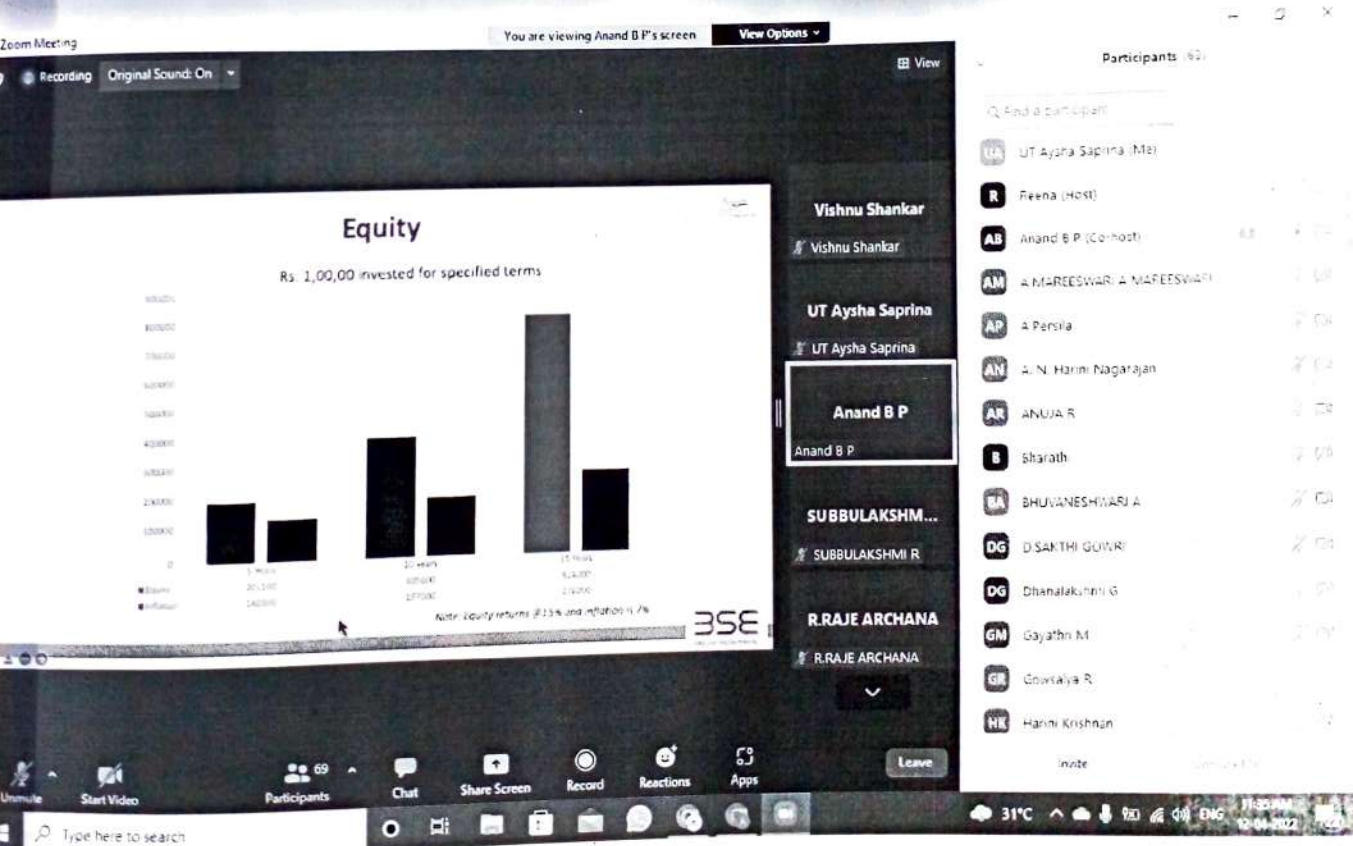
Zoom Meeting

You are viewing Anand B P's screen

View Options

Recording Original Sound: On

View

Equity

Rs. 1,00,00 invested for specified terms

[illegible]

5 Years

10 Years

15 Years

Equity

Inflation

Note: Equity returns @15% and inflation is 7%

BSE

Vishnu Shankar

Vishnu Shankar

UT Aysha Saprina

UT Aysha Saprina

Anand B P

Anand B P

SUBBULAKSHM...

SUBBULAKSHMI R

R.RAJE ARCHANA

R.RAJE ARCHANA

Participants (69)

Find a participant

UT Aysha Saprina (Me)

Reena (Host)

Anand B P (Co-host)

A MAREESWARI A MAREESWARI

A Persila

A. N. Harini Nagarajan

ANUJA R

Bharath

BHUVANESHWARI A

D SAKTHI GOWRI

Dhanalakshmi G

Gayathri M

Gowsalya R

Harini Krishnan

Invite

Unmute

Start Video

69

Participants

Chat

Share Screen

Record

Reactions

Apps

Leave

Type here to search

31°C

ENG

11:35 AM

12-04-2022